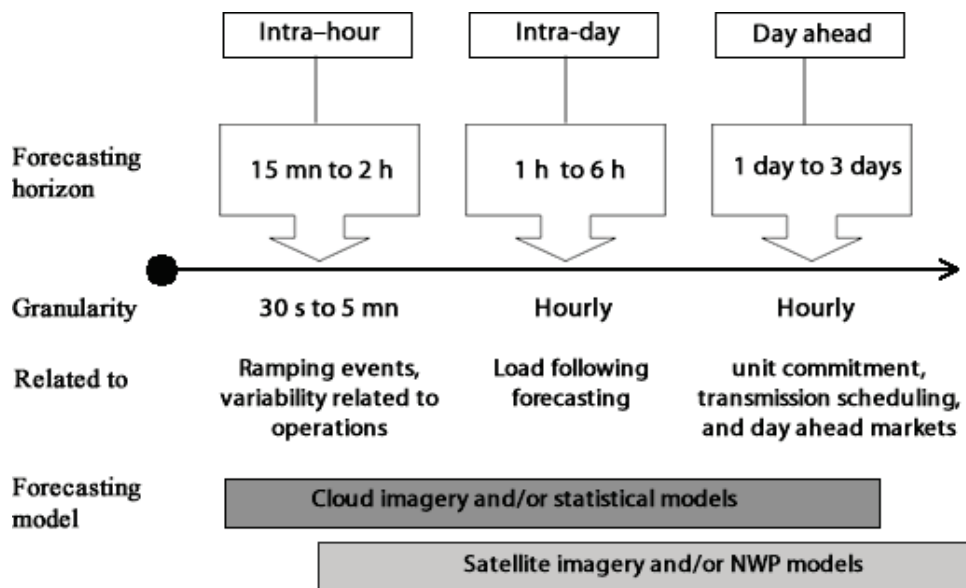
Intra–hour

Intra-day

Day ahead

Forecasting horizon

15 mn to 2 h

1 h to 6 h

1 day to 3 days

Granularity

30 s to 5 mn

Hourly

Hourly

Related to

Ramping events, variability related to operations

Load following forecasting

unit commitment, transmission scheduling, and day ahead markets

Forecasting model

Cloud imagery and/or statistical models

Satellite imagery and/or NWP models